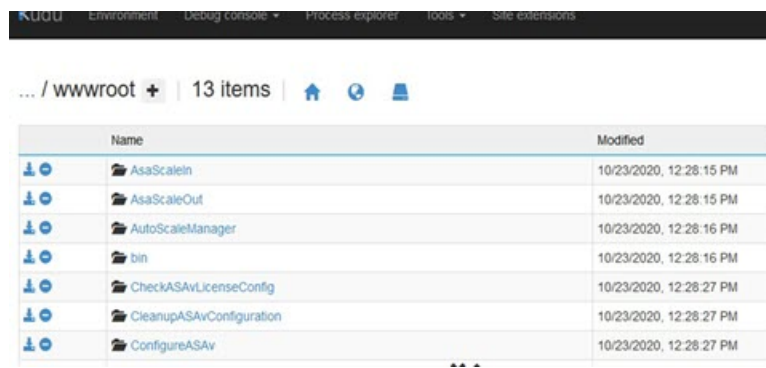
Kudu Environment Debug console ▾ Process explorer Tools ▾ Site extensions

... / wwwroot + | 13 items |

| | Name | Modified |
|---|---|---|
| | AsaScaleIn | 10/23/2020, 12:28:15 PM |
| | AsaScaleOut | 10/23/2020, 12:28:15 PM |
| | AutoScaleManager | 10/23/2020, 12:28:16 PM |
| | bin | 10/23/2020, 12:28:16 PM |
| | CheckASAvLicenseConfig | 10/23/2020, 12:28:27 PM |
| | CleanupASAvConfiguration | 10/23/2020, 12:28:27 PM |
| | ConfigureASAv | 10/23/2020, 12:28:27 PM |